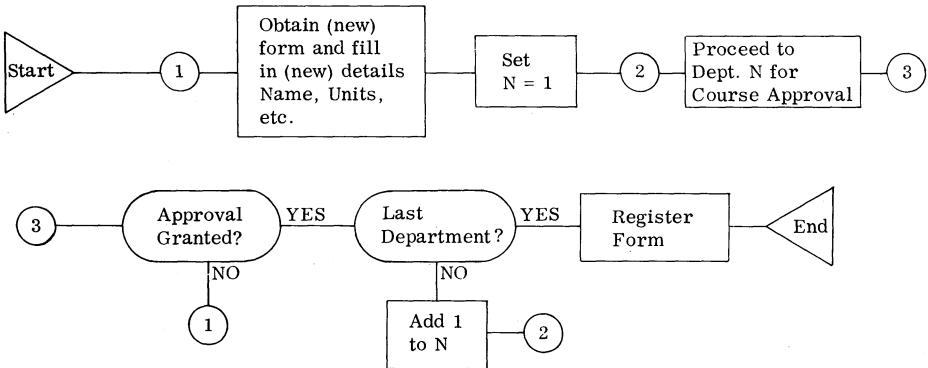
Start

1

Obtain (new) form and fill in (new) details Name, Units, etc.

Set
N = 1

2

Proceed to Dept. N for Course Approval

3

3

Approval Granted?

YES

NO

1

Last Department?

YES

NO

Add 1 to N

2

Register Form

End